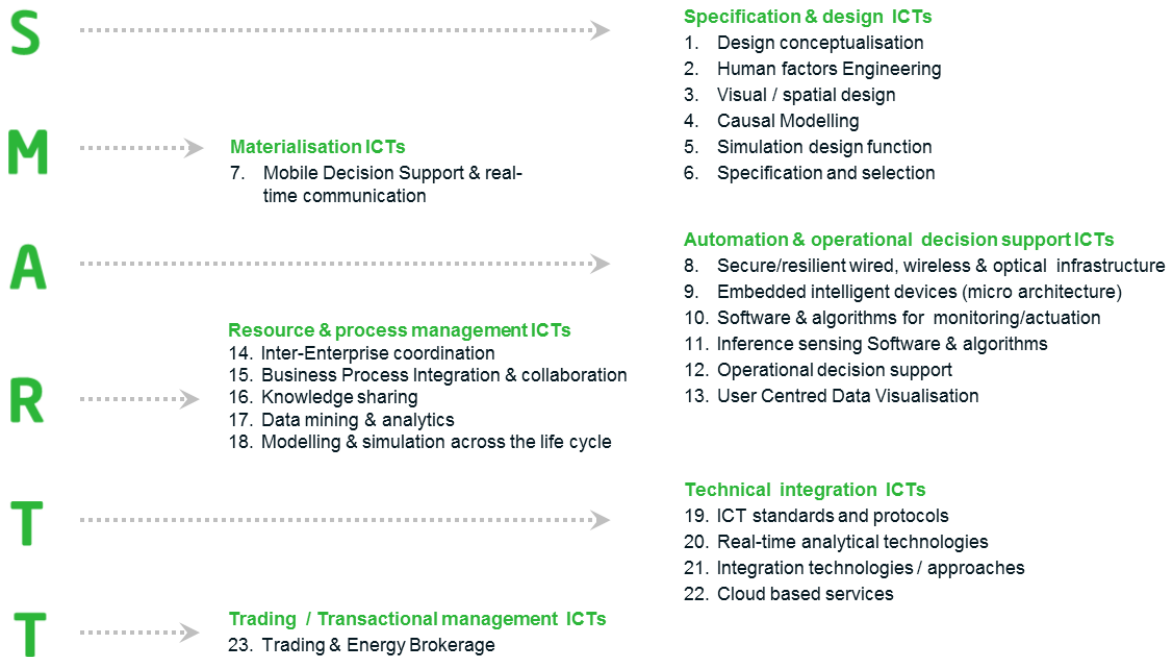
S

Specification & design ICTs
1. Design conceptualisation
2. Human factors Engineering
3. Visual / spatial design
4. Causal Modelling
5. Simulation design function
6. Specification and selection

M

Materialisation ICTs
7. Mobile Decision Support & real-time communication

A

Automation & operational decision support ICTs
8. Secure/resilient wired, wireless & optical infrastructure
9. Embedded intelligent devices (micro architecture)
10. Software & algorithms for monitoring/actuation
11. Inference sensing Software & algorithms
12. Operational decision support
13. User Centred Data Visualisation

R

Resource & process management ICTs
14. Inter-Enterprise coordination
15. Business Process Integration & collaboration
16. Knowledge sharing
17. Data mining & analytics
18. Modelling & simulation across the life cycle

T

Technical integration ICTs
19. ICT standards and protocols
20. Real-time analytical technologies
21. Integration technologies / approaches
22. Cloud based services

T

Trading / Transactional management ICTs
23. Trading & Energy Brokerage